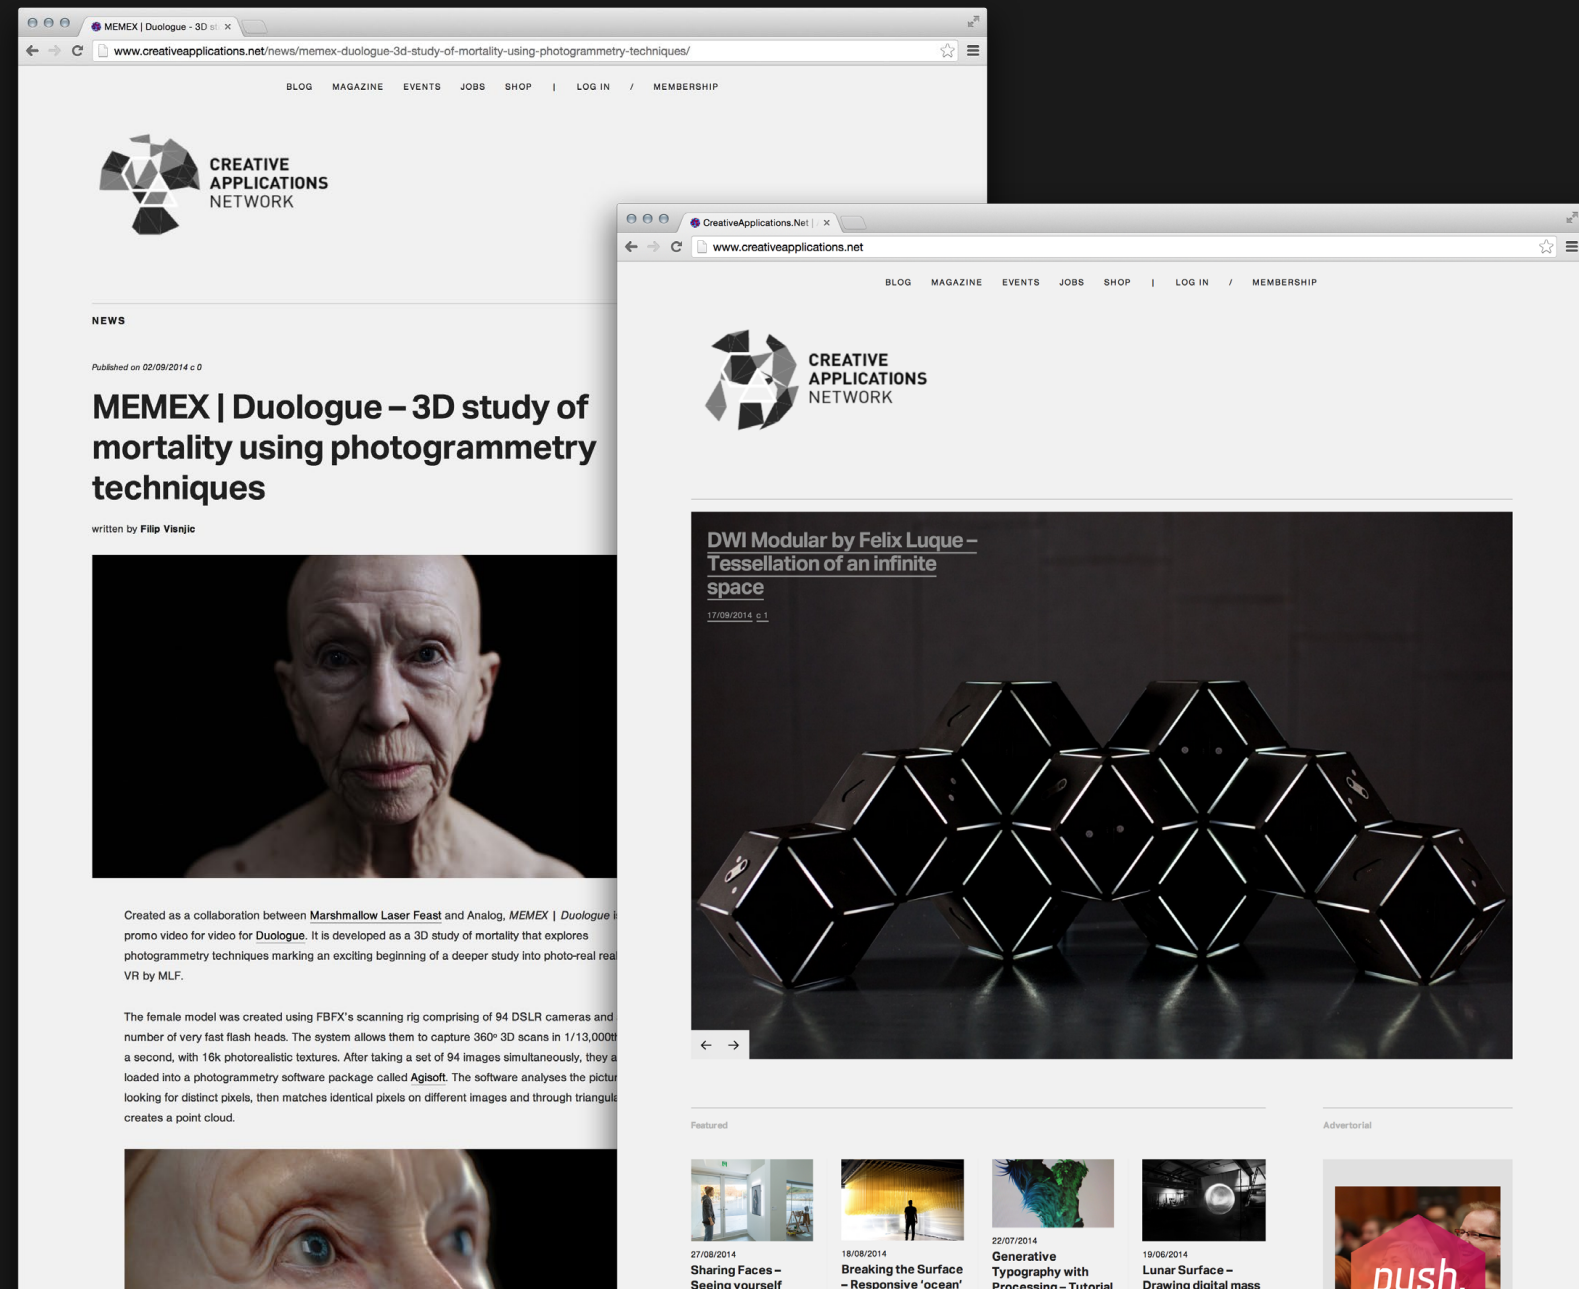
MEMEX | Duologue - 3D st ×

www.creativeapplications.net/news/memex-duologue-3d-study-of-mortality-using-photogrammetry-techniques/

BLOG MAGAZINE EVENTS JOBS SHOP | LOG IN / MEMBERSHIP

CREATIVE APPLICATIONS NETWORK

NEWS

Published on 02/09/2014 c 0

MEMEX | Duologue – 3D study of mortality using photogrammetry techniques

written by Filip Visnjic

Created as a collaboration between Marshmallow Laser Feast and Analog, MEMEX | Duologue i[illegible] promo video for video for Duologue. It is developed as a 3D study of mortality that explores photogrammetry techniques marking an exciting beginning of a deeper study into photo-real real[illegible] VR by MLF.

The female model was created using FBFX's scanning rig comprising of 94 DSLR cameras and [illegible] number of very fast flash heads. The system allows them to capture 360º 3D scans in 1/13,000th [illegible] a second, with 16k photorealistic textures. After taking a set of 94 images simultaneously, they a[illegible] loaded into a photogrammetry software package called Agisoft. The software analyses the pictur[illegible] looking for distinct pixels, then matches identical pixels on different images and through triangula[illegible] creates a point cloud.

CreativeApplications.Net | ×

www.creativeapplications.net

BLOG MAGAZINE EVENTS JOBS SHOP | LOG IN / MEMBERSHIP

CREATIVE APPLICATIONS NETWORK

DWI Modular by Felix Luque – Tessellation of an infinite space

17/09/2014 c 1

← →

Featured

Advertorial

27/08/2014
Sharing Faces – Seeing yourself

18/08/2014
Breaking the Surface – Responsive 'ocean'

22/07/2014
Generative Typography with Processing – Tutorial

19/06/2014
Lunar Surface – Drawing digital mass

push.